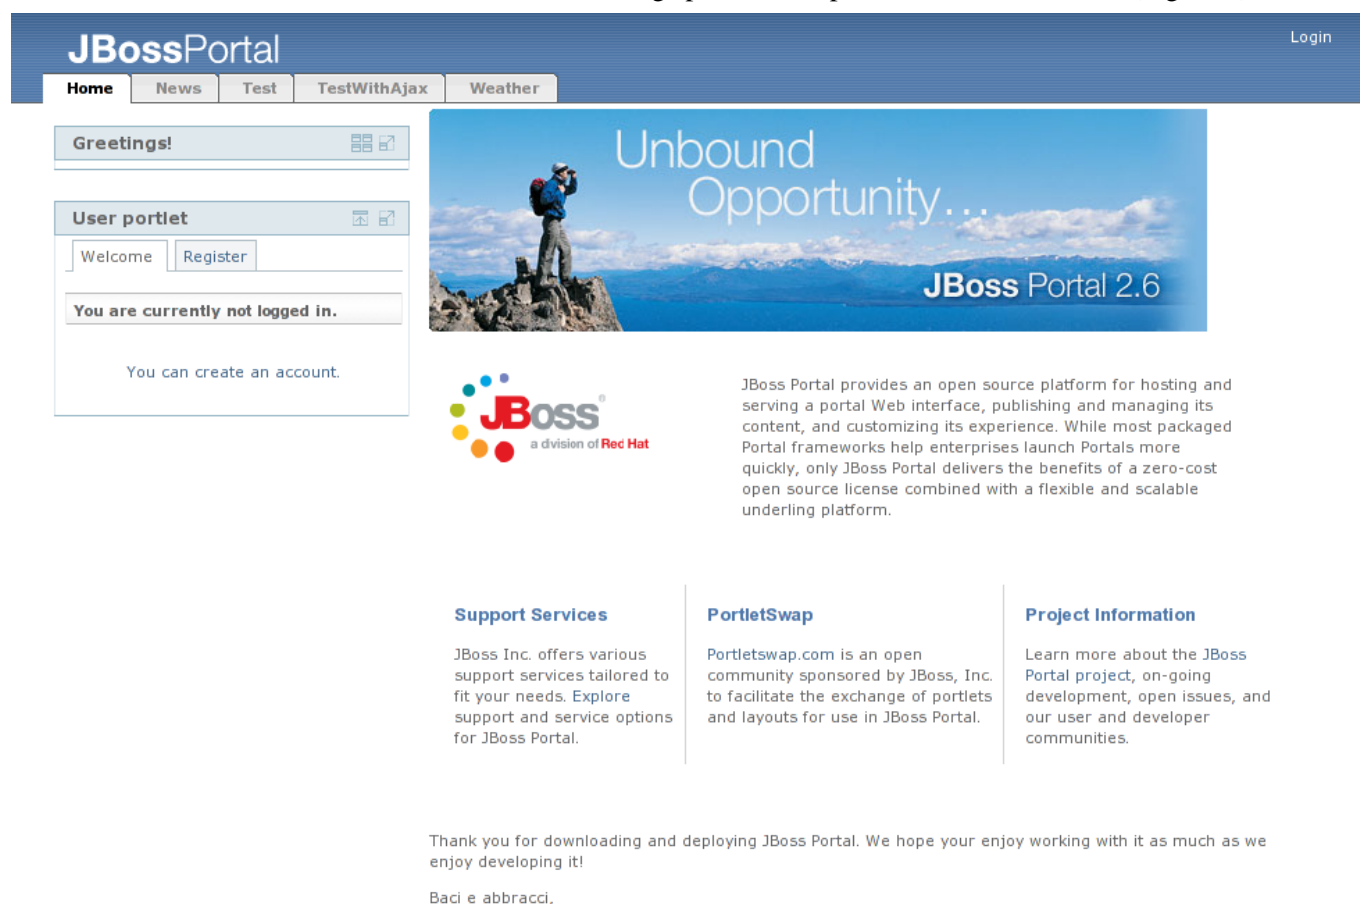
JBossPortal

Login

Home News Test TestWithAjax Weather

Greetings!

User portlet

Welcome Register

You are currently not logged in.

You can create an account.

Unbound Opportunity...

JBoss Portal 2.6

JBoss a division of Red Hat

JBoss Portal provides an open source platform for hosting and serving a portal Web interface, publishing and managing its content, and customizing its experience. While most packaged Portal frameworks help enterprises launch Portals more quickly, only JBoss Portal delivers the benefits of a zero-cost open source license combined with a flexible and scalable underling platform.

Support Services

JBoss Inc. offers various support services tailored to fit your needs. Explore support and service options for JBoss Portal.

PortletSwap

Portletswap.com is an open community sponsored by JBoss, Inc. to facilitate the exchange of portlets and layouts for use in JBoss Portal.

Project Information

Learn more about the JBoss Portal project, on-going development, open issues, and our user and developer communities.

Thank you for downloading and deploying JBoss Portal. We hope your enjoy working with it as much as we enjoy developing it!

Baci e abbracci,